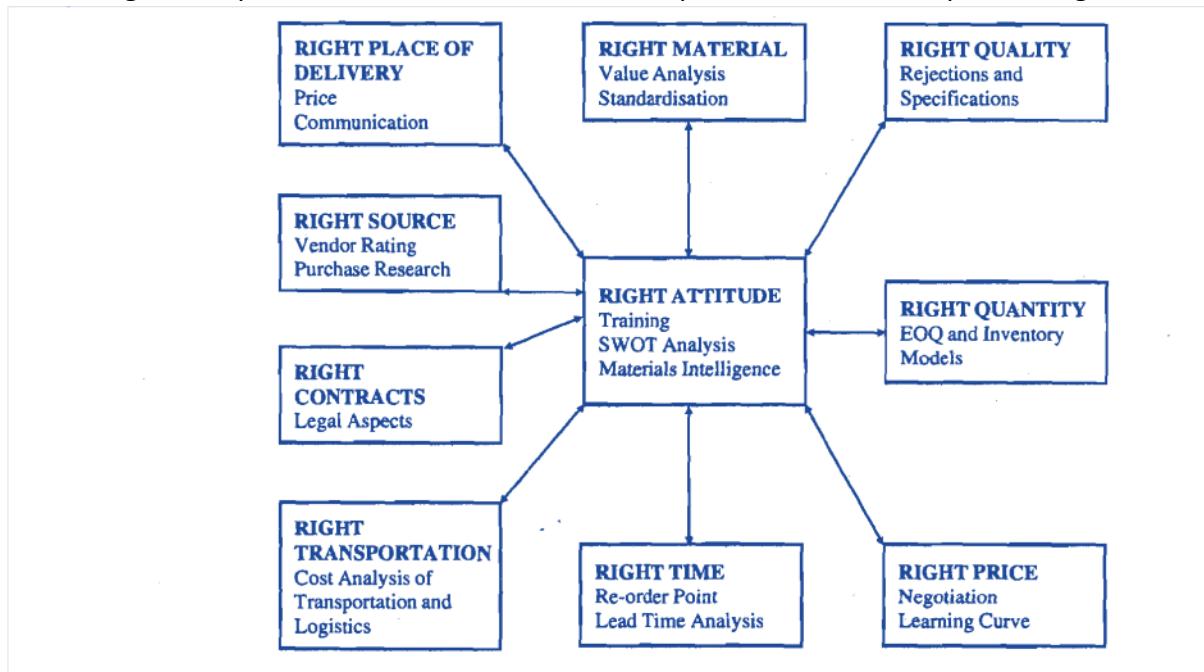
RIGHT PLACE OF DELIVERY
Price
Communication

RIGHT MATERIAL
Value Analysis
Standardisation

RIGHT QUALITY
Rejections and
Specifications

RIGHT SOURCE
Vendor Rating
Purchase Research

RIGHT ATTITUDE
Training
SWOT Analysis
Materials Intelligence

RIGHT QUANTITY
EOQ and Inventory
Models

RIGHT CONTRACTS
Legal Aspects

RIGHT TRANSPORTATION
Cost Analysis of
Transportation and
Logistics

RIGHT TIME
Re-order Point
Lead Time Analysis

RIGHT PRICE
Negotiation
Learning Curve